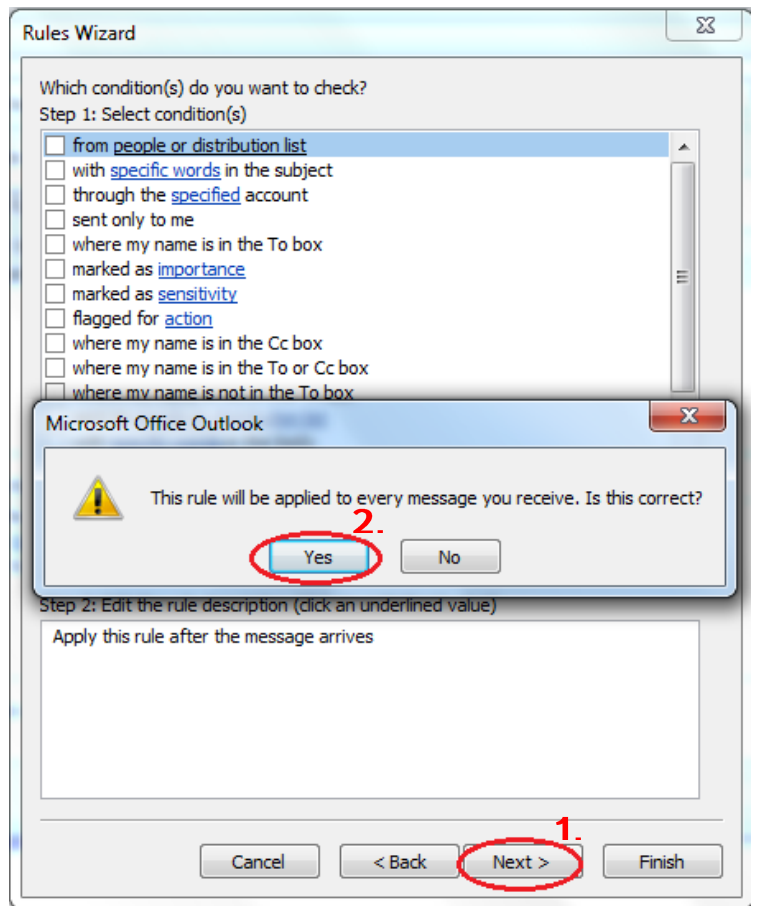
Rules Wizard

Which condition(s) do you want to check?
Step 1: Select condition(s)

from people or distribution list
with specific words in the subject
through the specified account
sent only to me
where my name is in the To box
marked as importance
marked as sensitivity
flagged for action
where my name is in the Cc box
where my name is in the To or Cc box
where my name is not in the To box

Microsoft Office Outlook

This rule will be applied to every message you receive. Is this correct?

2.

Yes No

Step 2: Edit the rule description (click an underlined value)

Apply this rule after the message arrives

1.

Cancel < Back Next > Finish